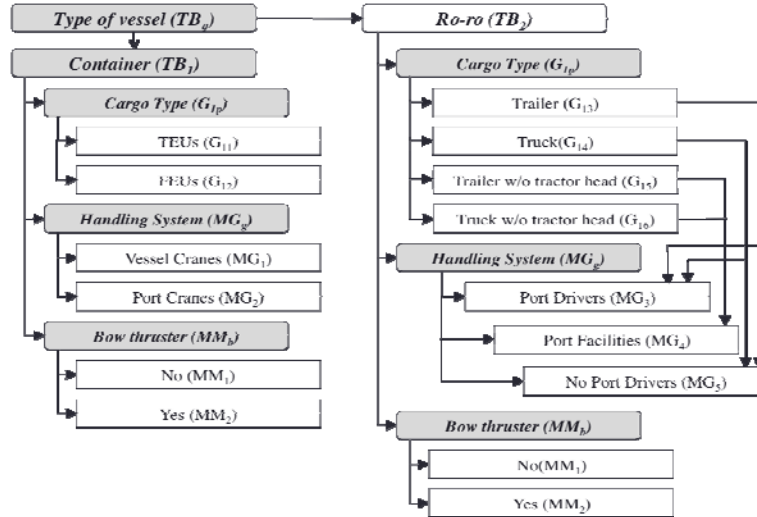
Type of vessel ($TB_a$)

Container ($TB_1$)

Cargo Type ($G_{1p}$)

TEUs ($G_{11}$)

FEUs ($G_{12}$)

Handling System ($MG_g$)

Vessel Cranes ($MG_1$)

Port Cranes ($MG_2$)

Bow thruster ($MM_b$)

No ($MM_1$)

Yes ($MM_2$)

Ro-ro ($TB_2$)

Cargo Type ($G_{1p}$)

Trailer ($G_{13}$)

Truck($G_{14}$)

Trailer w/o tractor head ($G_{15}$)

Truck w/o tractor head ($G_{16}$)

Handling System ($MG_g$)

Port Drivers ($MG_3$)

Port Facilities ($MG_4$)

No Port Drivers ($MG_5$)

Bow thruster ($MM_b$)

No($MM_1$)

Yes ($MM_2$)